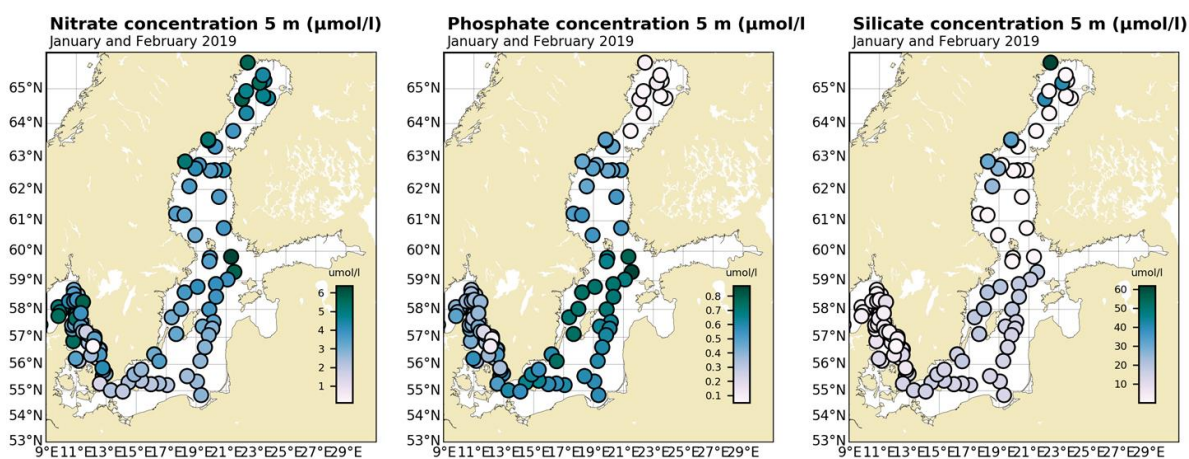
Nitrate concentration 5 m (µmol/l
January and February 2019

65°N
64°N
63°N
62°N
61°N
60°N
59°N
58°N
57°N
56°N
55°N
54°N
53°N
9°E 11°E 13°E 15°E 17°E 19°E 21°E 23°E 25°E 27°E 29°E

umol/l
6
5
4
3
2
1

Phosphate concentration 5 m (µmol/l
January and February 2019

65°N
64°N
63°N
62°N
61°N
60°N
59°N
58°N
57°N
56°N
55°N
54°N
53°N
9°E 11°E 13°E 15°E 17°E 19°E 21°E 23°E 25°E 27°E 29°E

umol/l
0.8
0.7
0.6
0.5
0.4
0.3
0.2
0.1

Silicate concentration 5 m (µmol/l
January and February 2019

65°N
64°N
63°N
62°N
61°N
60°N
59°N
58°N
57°N
56°N
55°N
54°N
53°N
9°E 11°E 13°E 15°E 17°E 19°E 21°E 23°E 25°E 27°E 29°E

umol/l
60
50
40
30
20
10